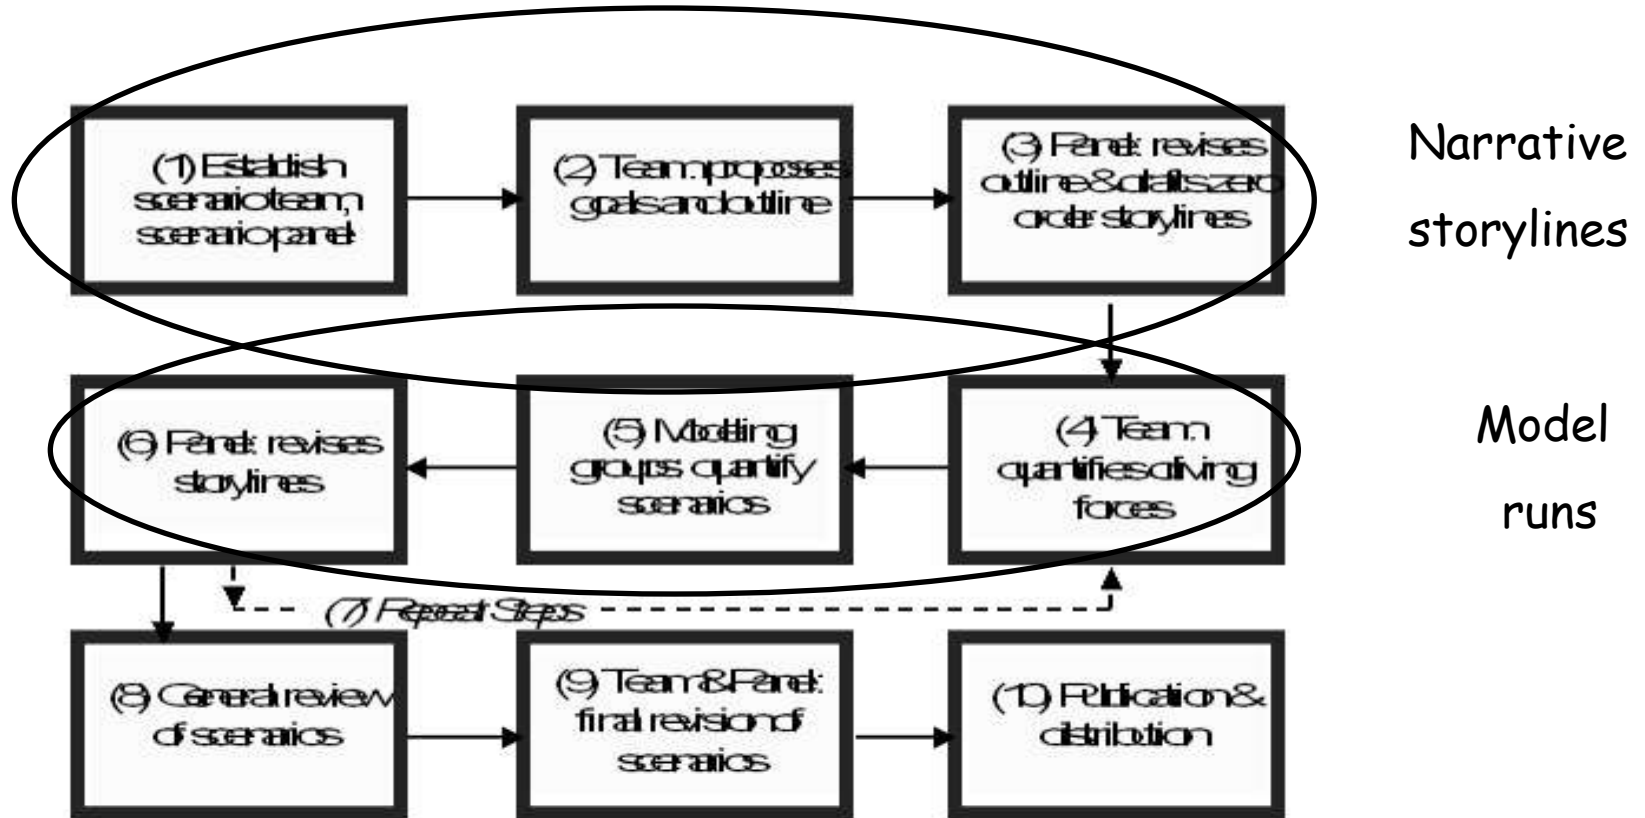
(1) Establish scenario team, scenario panel

(2) Team proposes goals and outline

(3) Panel: revises outline & drafts zero order storylines

Narrative storylines

(6) Panel: revises storylines

(5) Modelling groups quantify scenarios

(4) Team quantifies driving forces

Model runs

(7) Repeat Steps

(8) General review of scenarios

(9) Team & Panel: final revision of scenarios

(10) Publication & distribution